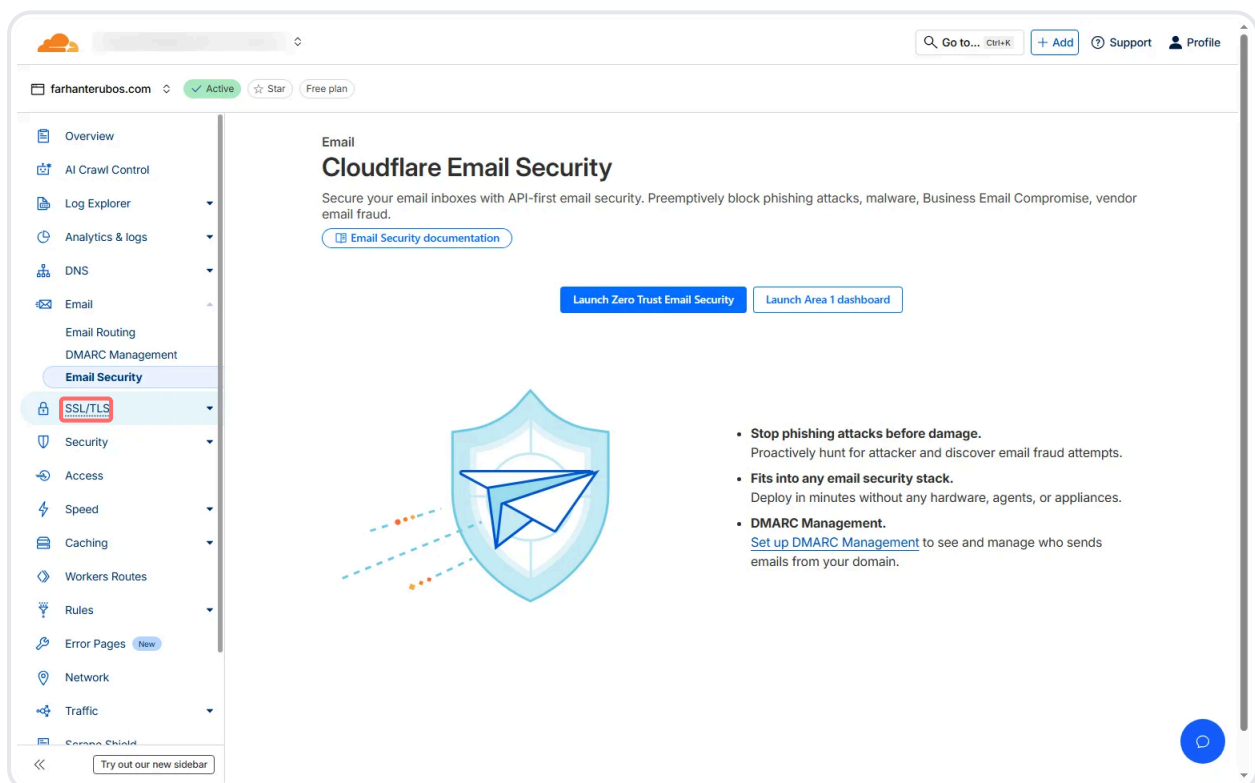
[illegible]

Go to... Ctrl+K
+ Add
Support
Profile

farhanterubos.com
Active
Star
Free plan

Overview
AI Crawl Control
Log Explorer
Analytics & logs
DNS
Email
Email Routing
DMARC Management
Email Security
SSL/TLS
Security
Access
Speed
Caching
Workers Routes
Rules
Error Pages New
Network
Traffic
Scrape Shield
Try out our new sidebar

Email
Cloudflare Email Security

Secure your email inboxes with API-first email security. Preemptively block phishing attacks, malware, Business Email Compromise, vendor email fraud.

Email Security documentation

Launch Zero Trust Email Security
Launch Area 1 dashboard

• Stop phishing attacks before damage.
Proactively hunt for attacker and discover email fraud attempts.
• Fits into any email security stack.
Deploy in minutes without any hardware, agents, or appliances.
• DMARC Management.
Set up DMARC Management to see and manage who sends emails from your domain.